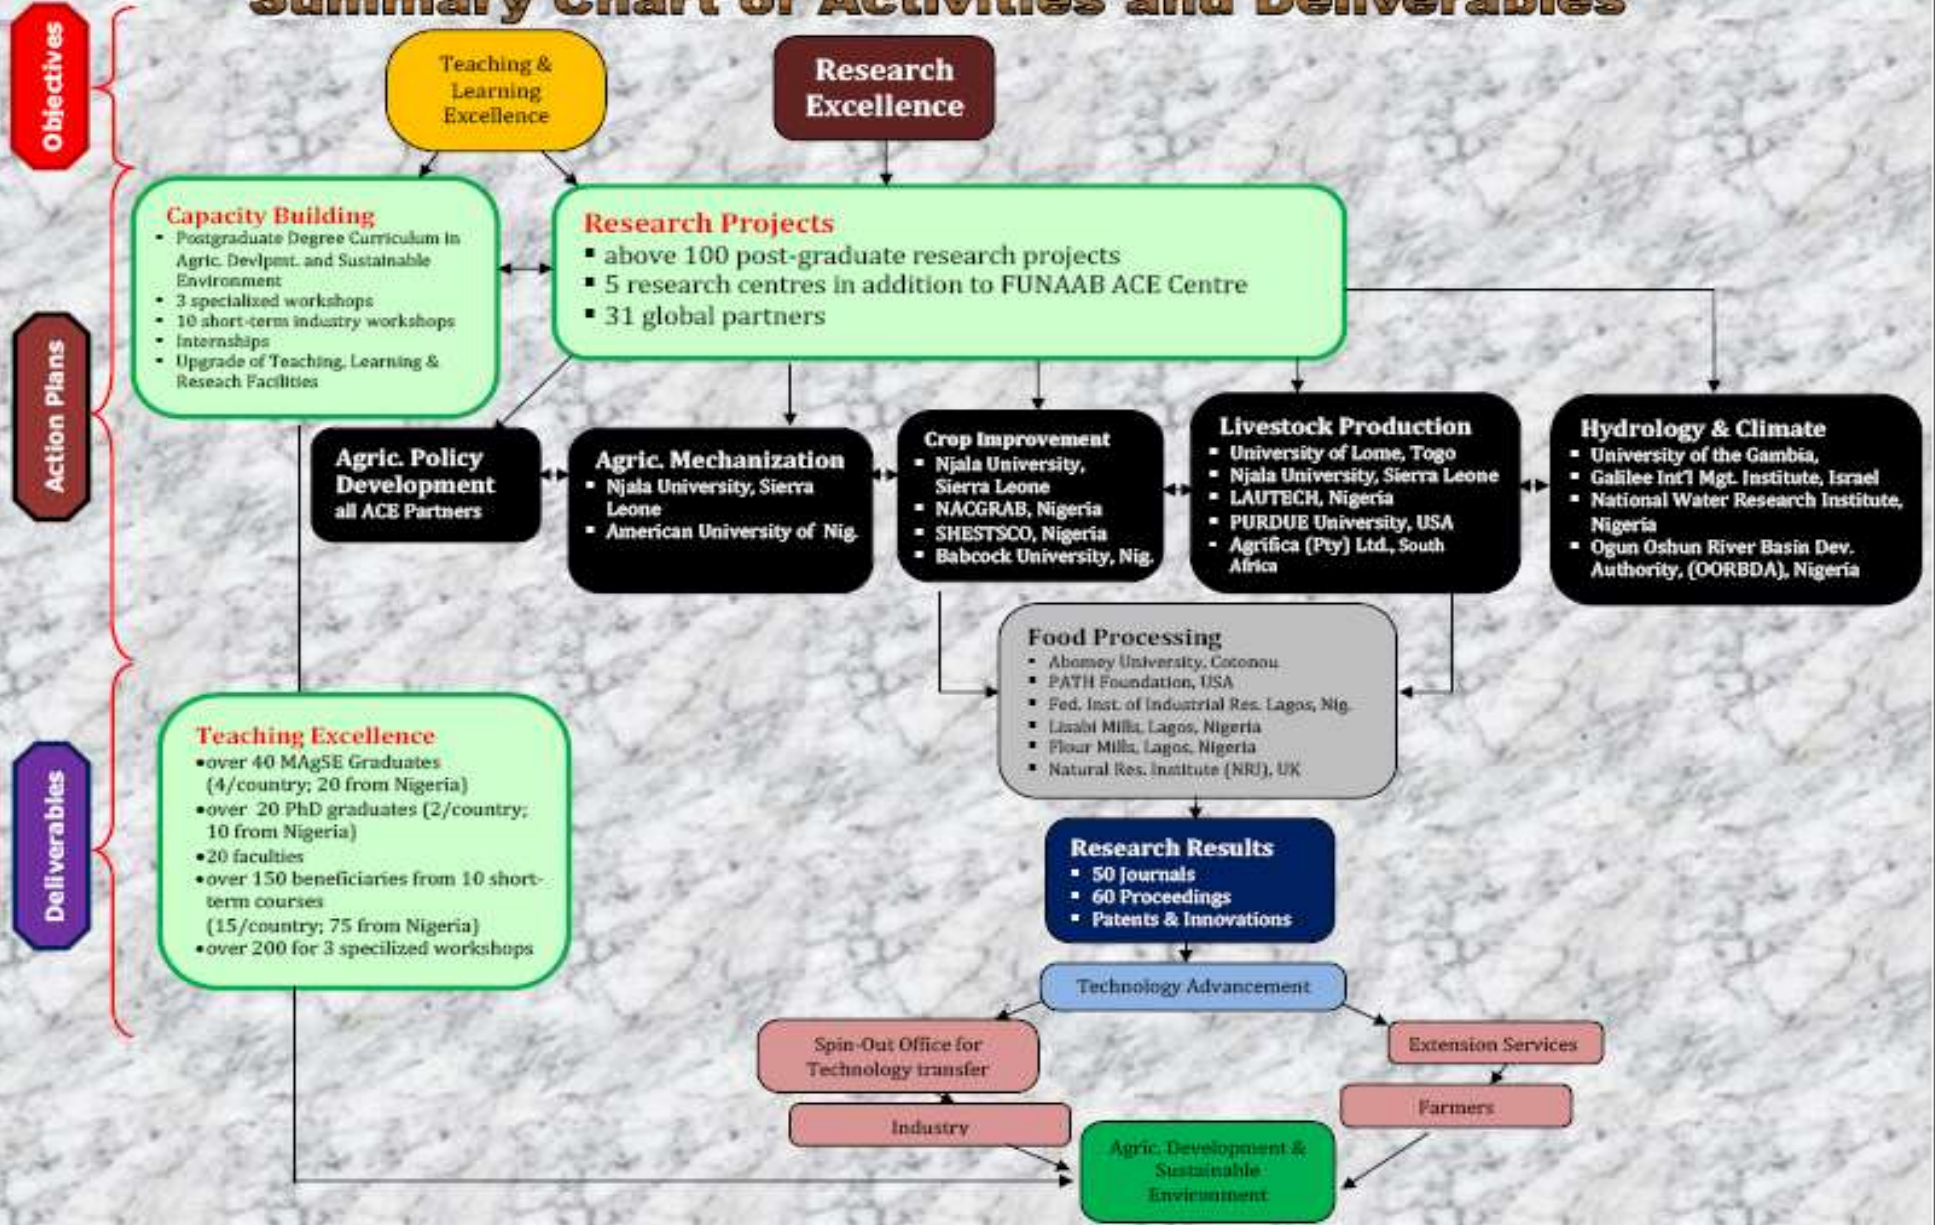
Summary Chart of Activities and Deliverables

Objectives

Action Plans

Deliverables

Teaching & Learning Excellence

Research Excellence

Capacity Building
- Postgraduate Degree Curriculum in Agric. Devlpmt. and Sustainable Environment
- 3 specialized workshops
- 10 short-term industry workshops
- Internships
- Upgrade of Teaching, Learning & Reseach Facilities

Research Projects
- above 100 post-graduate research projects
- 5 research centres in addition to FUNAAB ACE Centre
- 31 global partners

Agric. Policy Development
all ACE Partners

Agric. Mechanization
- Njala University, Sierra Leone
- American University of Nig.

Crop Improvement
- Njala University, Sierra Leone
- NACGRAB, Nigeria
- SHESTSCO, Nigeria
- Babcock University, Nig.

Livestock Production
- University of Lome, Togo
- Njala University, Sierra Leone
- LAUTECH, Nigeria
- PURDUE University, USA
- Agrifica (Pty) Ltd., South Africa

Hydrology & Climate
- University of the Gambia,
- Galilee Int'l Mgt. Institute, Israel
- National Water Research Institute, Nigeria
- Ogun Oshun River Basin Dev. Authority, (OORBDA), Nigeria

Food Processing
- Abomey University, Cotonou
- PATH Foundation, USA
- Fed. Inst. of Industrial Res. Lagos, Nig.
- Lisabi Mills, Lagos, Nigeria
- Flour Mills, Lagos, Nigeria
- Natural Res. Institute (NRI), UK

Teaching Excellence
- over 40 MAgSE Graduates (4/country; 20 from Nigeria)
- over 20 PhD graduates (2/country; 10 from Nigeria)
- 20 faculties
- over 150 beneficiaries from 10 short-term courses (15/country; 75 from Nigeria)
- over 200 for 3 specilized workshops

Research Results
- 50 Journals
- 60 Proceedings
- Patents & Innovations

Technology Advancement

Spin-Out Office for Technology transfer

Extension Services

Industry

Farmers

Agric. Development & Sustainable Environment